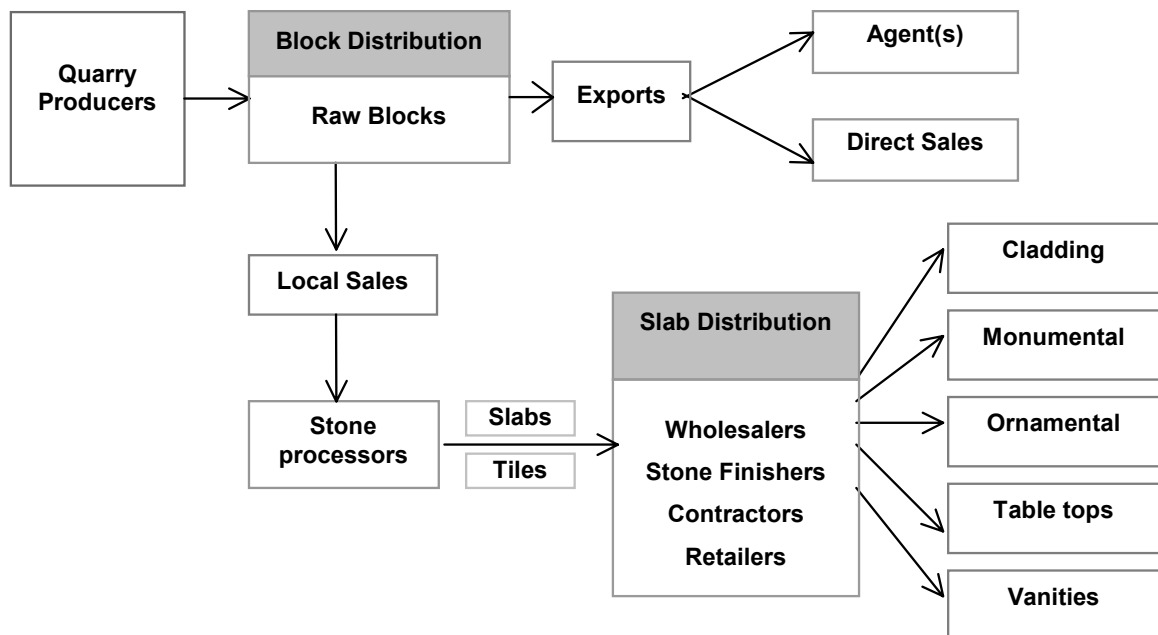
Quarry Producers

Block Distribution

Raw Blocks

Exports

Agent(s)

Direct Sales

Local Sales

Stone processors

Slabs

Tiles

Slab Distribution

Wholesalers
Stone Finishers
Contractors
Retailers

Cladding

Monumental

Ornamental

Table tops

Vanities